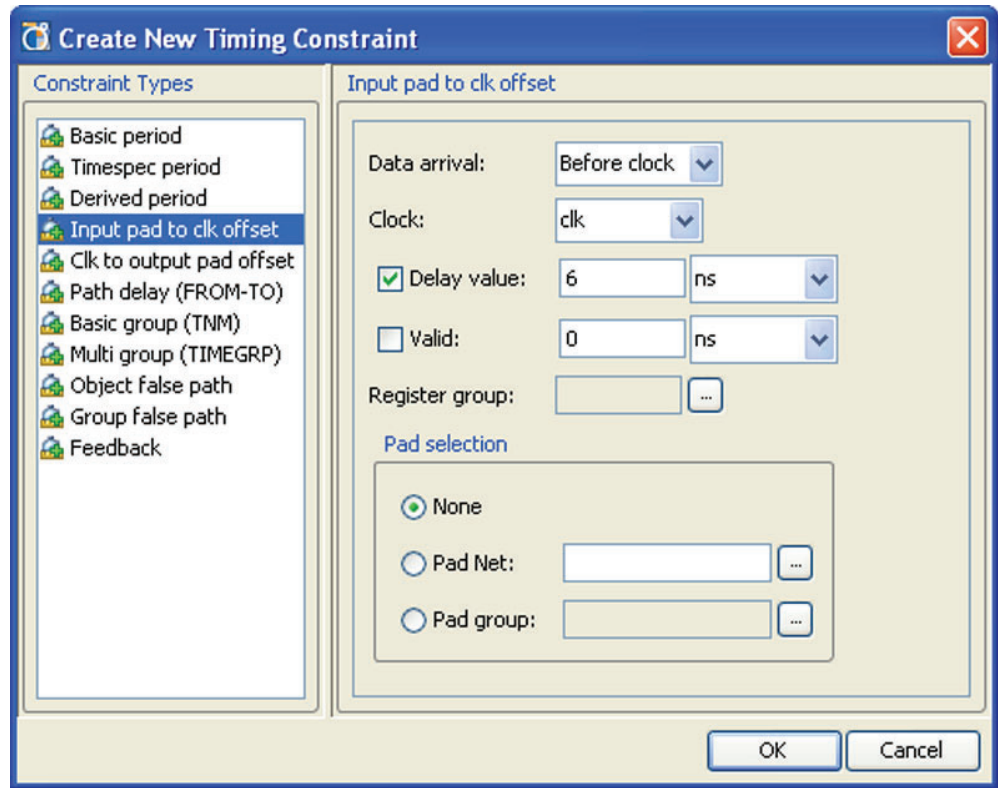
Create New Timing Constraint

Constraint Types

Basic period
Timespec period
Derived period
Input pad to clk offset
Clk to output pad offset
Path delay (FROM-TO)
Basic group (TNM)
Multi group (TIMEGRP)
Object false path
Group false path
Feedback

Input pad to clk offset

Data arrival: Before clock

Clock: clk

Delay value: 6 ns

Valid: 0 ns

Register group: ...

Pad selection

None

Pad Net: ...

Pad group: ...

OK Cancel